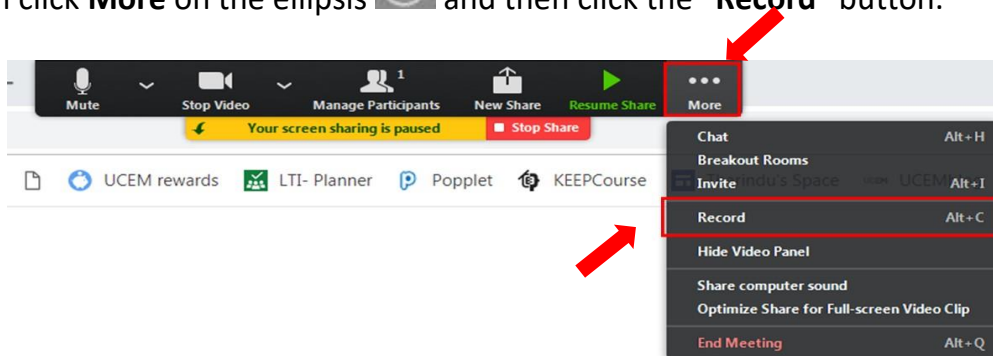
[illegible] click **More** on the ellipsis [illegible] and then click the "**Record**" button.

Mute
Stop Video
1
Manage Participants
New Share
Resume Share
More

Your screen sharing is paused
Stop Share

UCEM rewards
LTI- Planner
Popplet
KEEPCourse
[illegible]indu's Space
UCEM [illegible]

Chat Alt+H
Breakout Rooms
Invite Alt+I
Record Alt+C
Hide Video Panel
Share computer sound
Optimize Share for Full-screen Video Clip
End Meeting Alt+Q